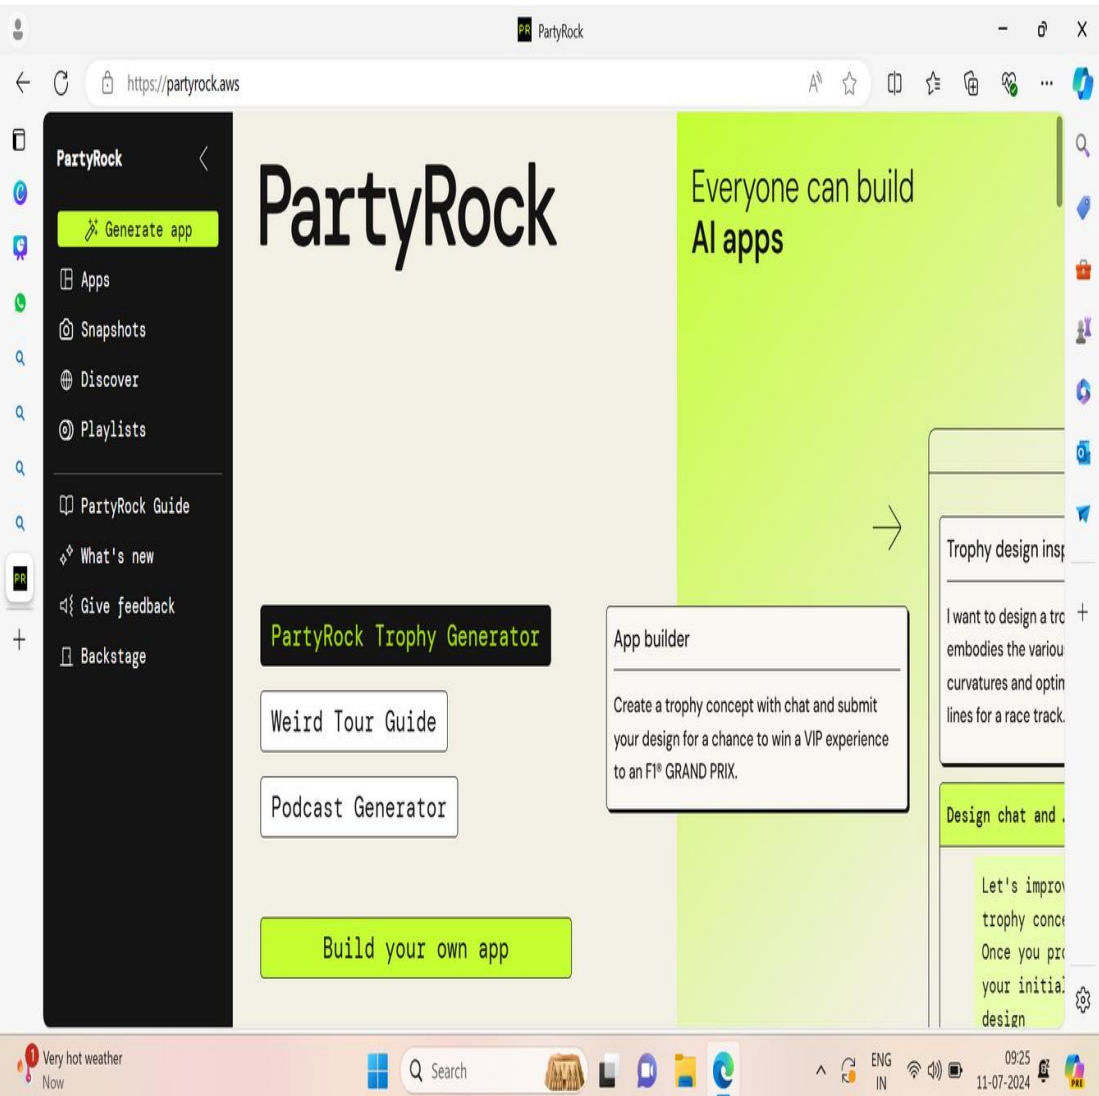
PartyRock

https://partyrock.aws

PartyRock

Generate app

Apps

Snapshots

Discover

Playlists

PartyRock Guide

What's new

Give feedback

Backstage

PartyRock

Everyone can build
AI apps

PartyRock Trophy Generator

Weird Tour Guide

Podcast Generator

Build your own app

App builder

Create a trophy concept with chat and submit your design for a chance to win a VIP experience to an F1® GRAND PRIX.

Trophy design insp

I want to design a tro embodies the variou curvatures and optin lines for a race track.

Design chat and

Let's improv trophy conce Once you pro your initial design

Very hot weather
Now

Search

ENG
IN

09:25
11-07-2024